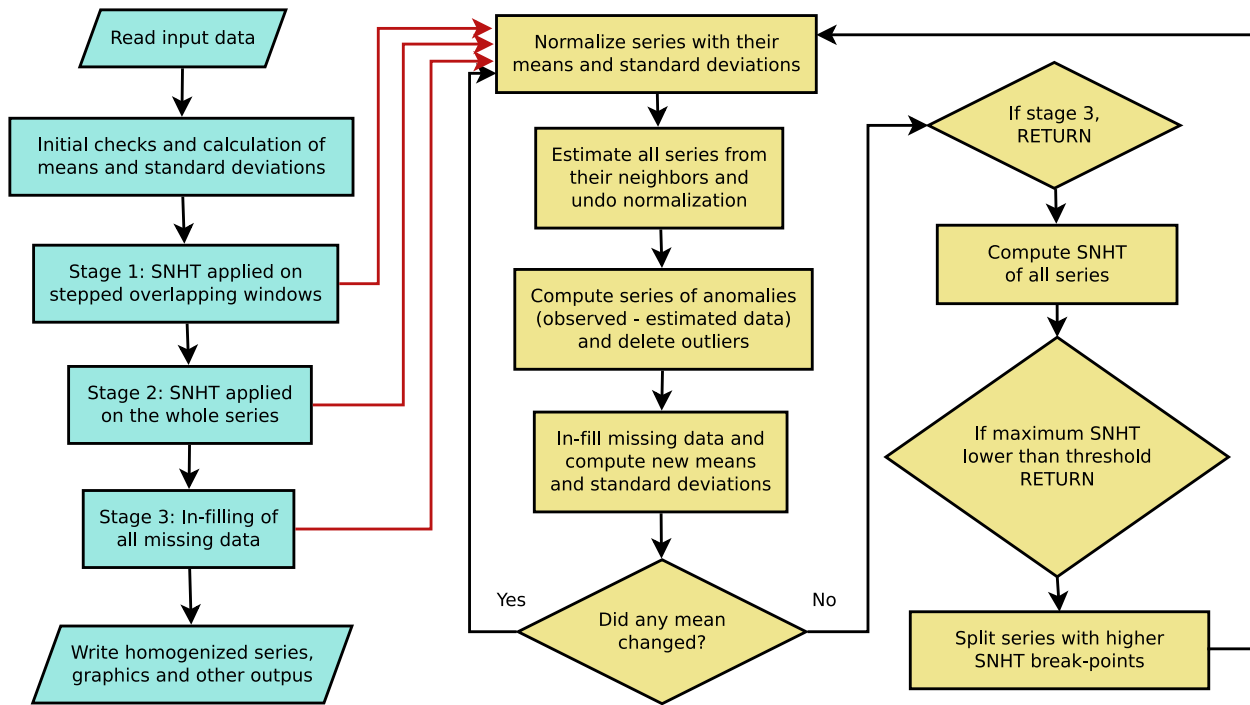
Read input data

Initial checks and calculation of means and standard deviations

Stage 1: SNHT applied on stepped overlapping windows

Stage 2: SNHT applied on the whole series

Stage 3: In-filling of all missing data

Write homogenized series, graphics and other outpus

Normalize series with their means and standard deviations

Estimate all series from their neighbors and undo normalization

Compute series of anomalies (observed - estimated data) and delete outliers

In-fill missing data and compute new means and standard deviations

Did any mean changed?

Yes

No

If stage 3, RETURN

Compute SNHT of all series

If maximum SNHT lower than threshold RETURN

Split series with higher SNHT break-points